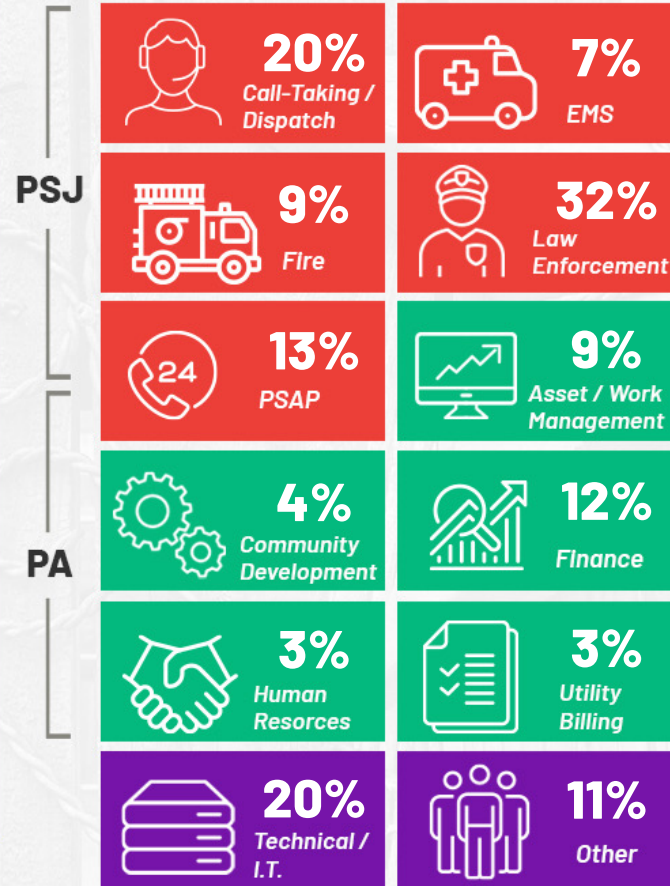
PSJ

20%
Call-Taking / Dispatch

7%
EMS

9%
Fire

32%
Law Enforcement

13%
PSAP

9%
Asset / Work Management

PA

4%
Community Development

12%
Finance

3%
Human Resorces

3%
Utility Billing

20%
Technical / I.T.

11%
Other